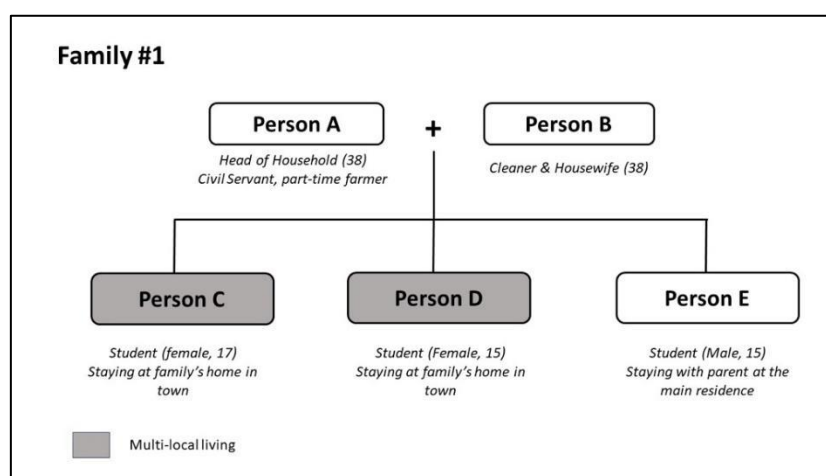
Family #1

Person A

+

Person B

Head of Household (38)
Civil Servant, part-time farmer

Cleaner & Housewife (38)

Person C

Person D

Person E

Student (female, 17)
Staying at family's home in town

Student (Female, 15)
Staying at family's home in town

Student (Male, 15)
Staying with parent at the main residence

Multi-local living